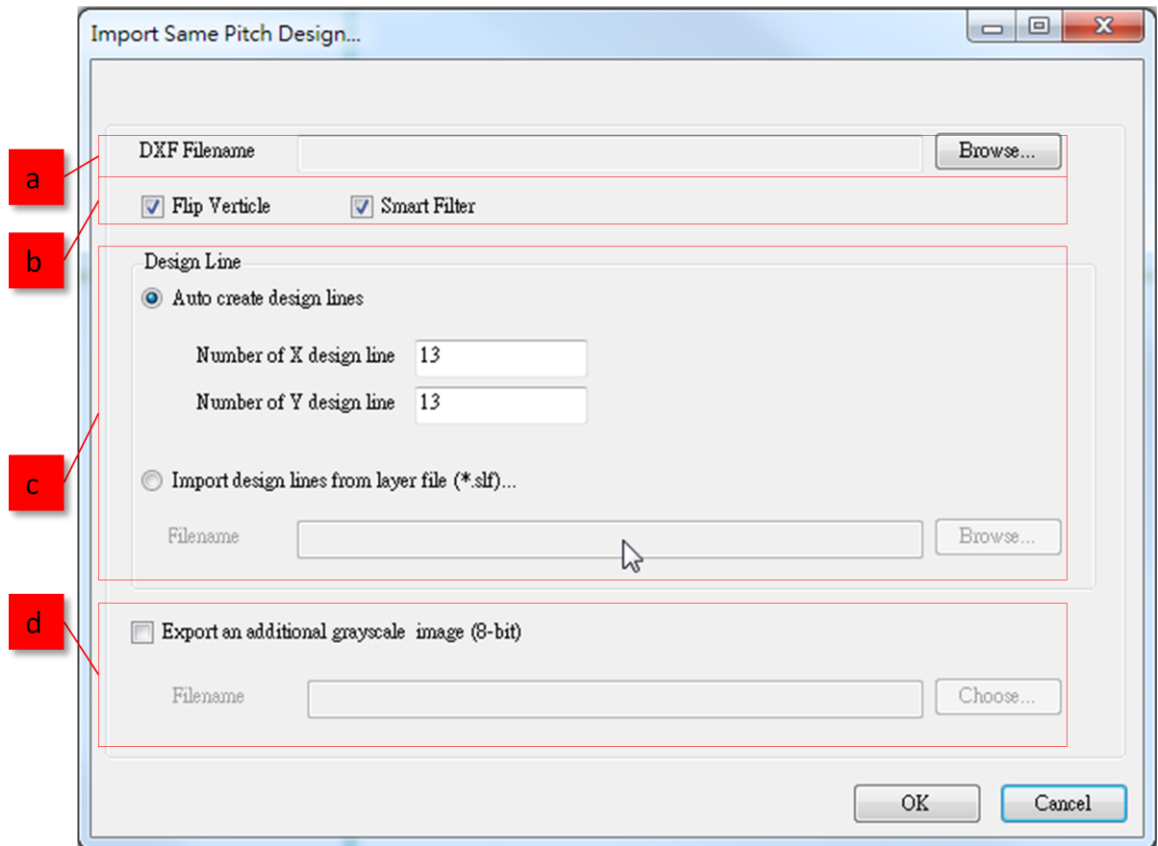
Import Same Pitch Design...

a

DXF Filename

Browse...

b

Flip Verticle

Smart Filter

Design Line

Auto create design lines

Number of X design line 13

Number of Y design line 13

c

Import design lines from layer file (*.slf)...

Filename

Browse...

d

Export an additional grayscale image (8-bit)

Filename

Choose...

OK

Cancel